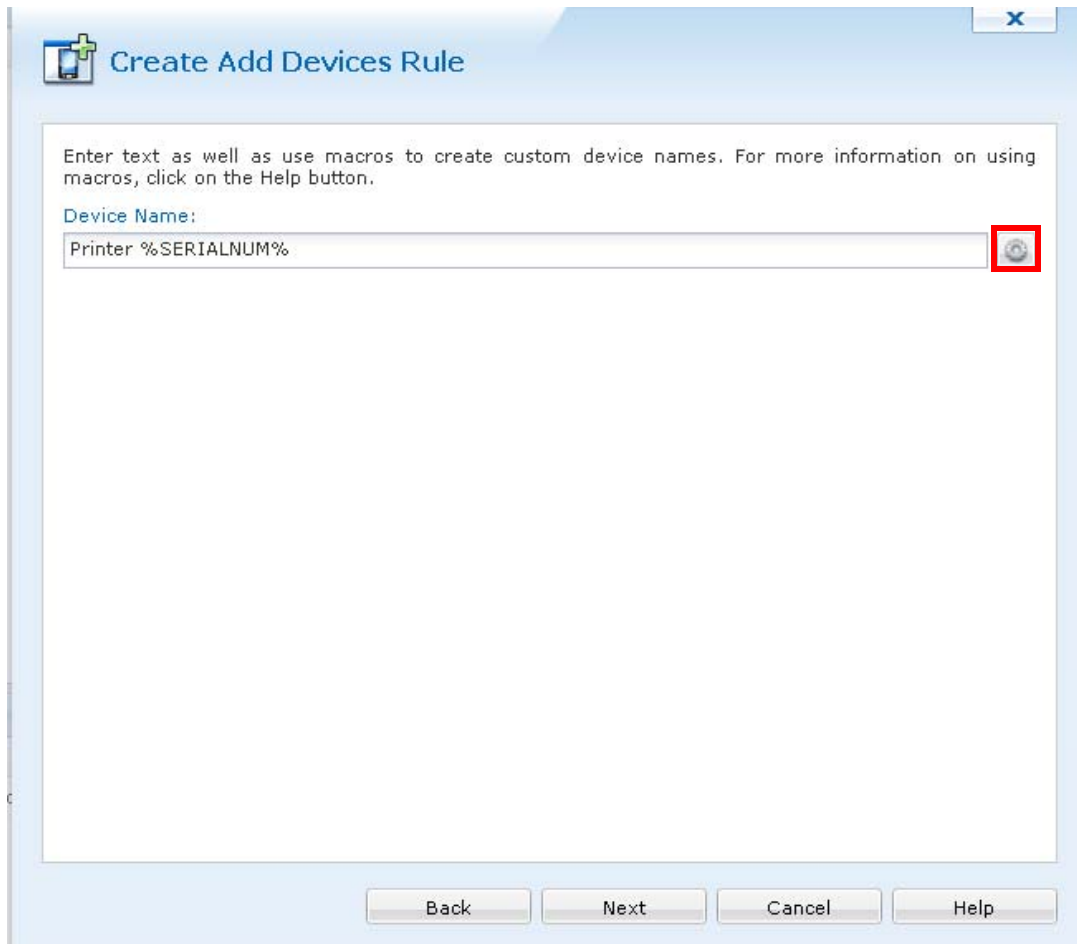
x

Create Add Devices Rule

Enter text as well as use macros to create custom device names. For more information on using macros, click on the Help button.

Device Name:

Printer %SERIALNUM%

Back Next Cancel Help